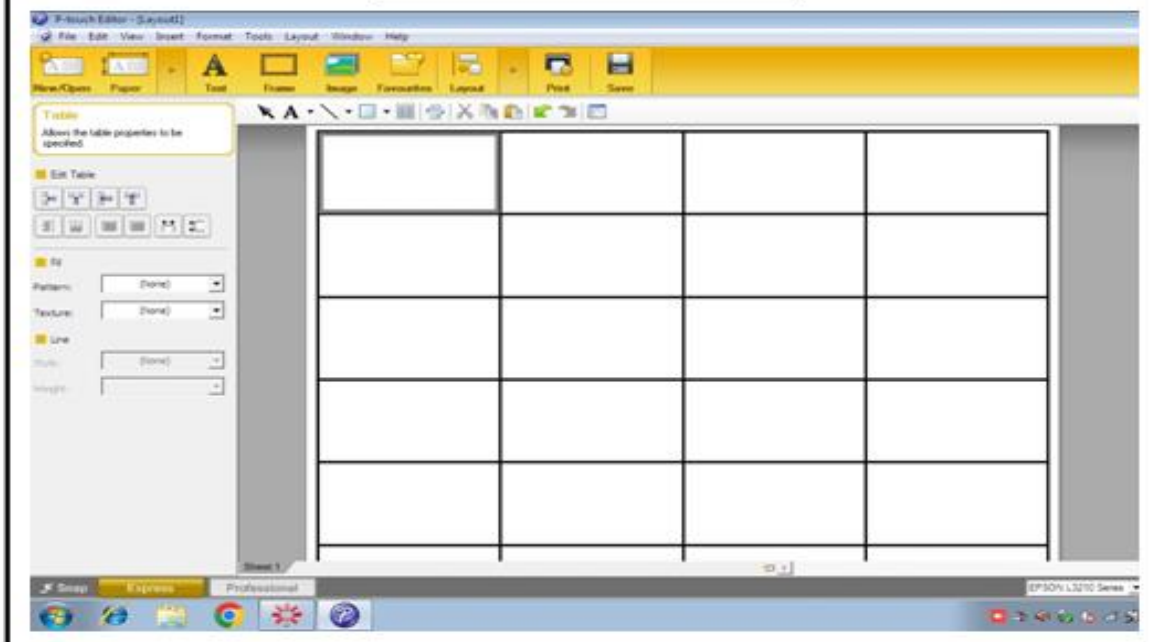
P-touch Editor - [Layout1]

File Edit View Insert Format Tools Layout Window Help

New/Open Paper Text Frame Image Favourites Layout Print Save

Table

Allows the table properties to be specified.

Edit Table

Fill

Pattern: (None)

Texture: (None)

Line

Style: (None)

Weight:

Sheet 1

Snap Express Professional

EPSON L3210 Series